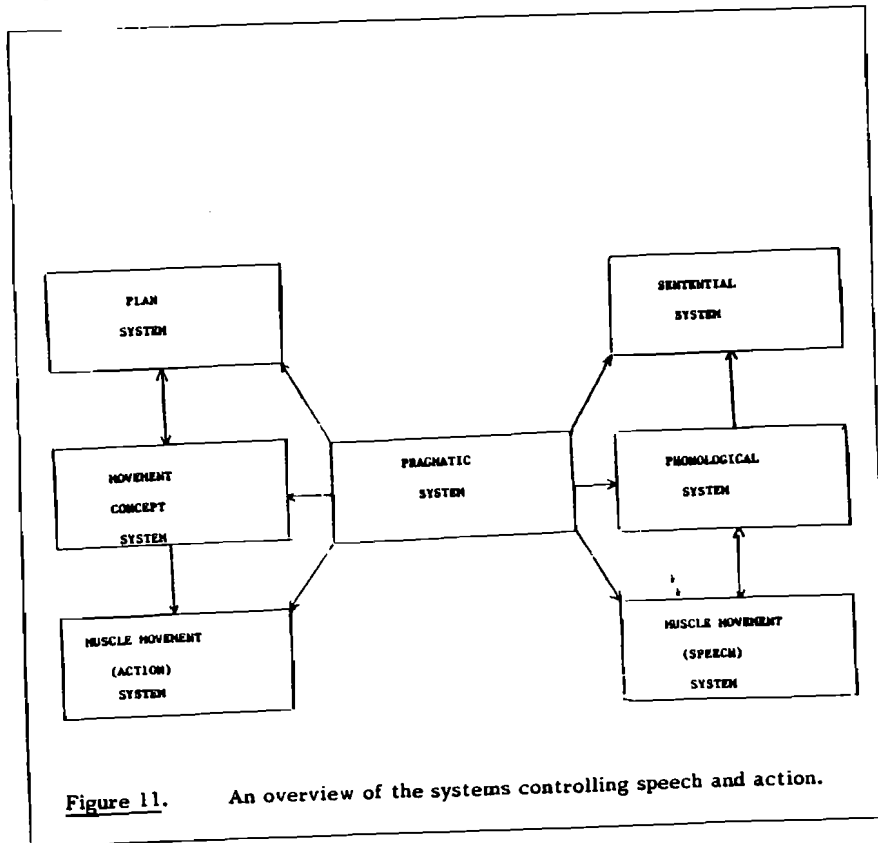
PLAN
SYSTEM

SENTENTIAL
SYSTEM

MOVEMENT
CONCEPT
SYSTEM

PRAGMATIC
SYSTEM

PHONOLOGICAL
SYSTEM

MUSCLE MOVEMENT
(ACTION)
SYSTEM

MUSCLE MOVEMENT
(SPEECH)
SYSTEM

Figure 11. An overview of the systems controlling speech and action.